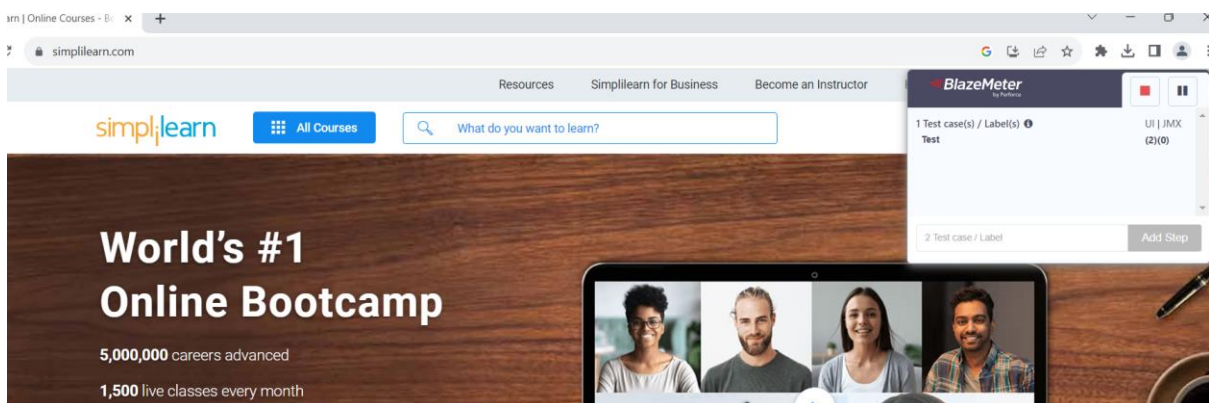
arn | Online Courses - B
simplilearn.com

Resources Simplilearn for Business Become an Instructor

simplilearn All Courses What do you want to learn?

BlazeMeter by Perforce

1 Test case(s) / Label(s) UI | JMX
Test (2)(0)

2 Test case / Label Add Step

World's #1
Online Bootcamp

5,000,000 careers advanced

1,500 live classes every month